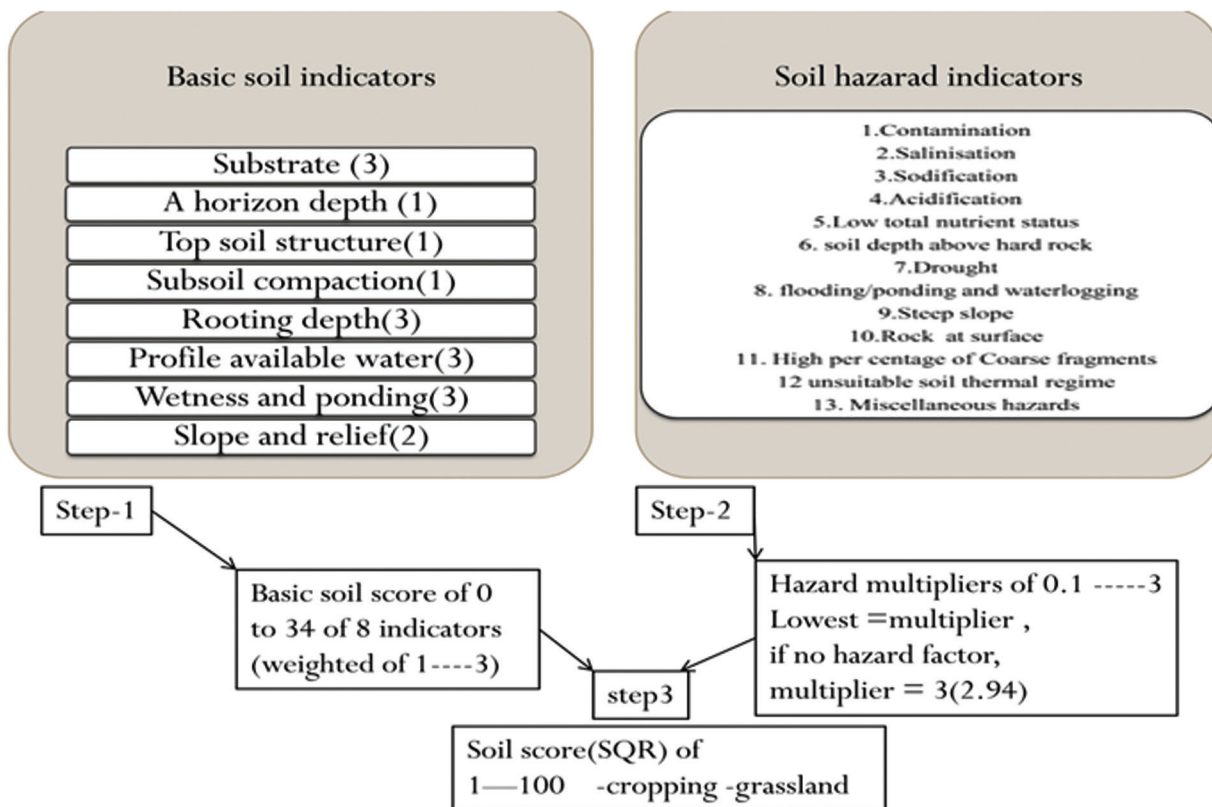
Basic soil indicators

Substrate (3)
A horizon depth (1)
Top soil structure(1)
Subsoil compaction(1)
Rooting depth(3)
Profile available water(3)
Wetness and ponding(3)
Slope and relief(2)

Soil hazarad indicators

1.Contamination
2.Salinisation
3.Sodification
4.Acidification
5.Low total nutrient status
6. soil depth above hard rock
7.Drought
8. flooding/ponding and waterlogging
9.Steep slope
10.Rock at surface
11. High per centage of Coarse fragments
12 unsuitable soil thermal regime
13. Miscellaneous hazards

Step-1

Step-2

Basic soil score of 0 to 34 of 8 indicators (weighted of 1----3)

Hazard multipliers of 0.1 -----3
Lowest =multiplier ,
if no hazard factor,
multiplier = 3(2.94)

step3

Soil score(SQR) of
1—100 -cropping -grassland